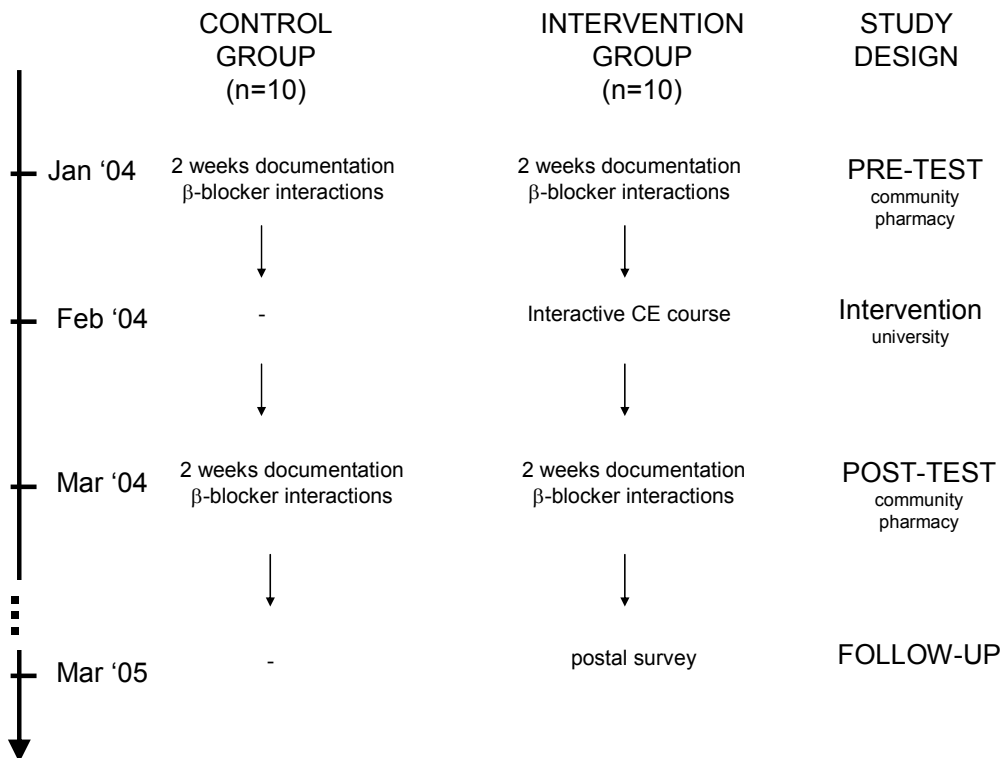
CONTROL GROUP (n=10)

INTERVENTION GROUP (n=10)

STUDY DESIGN

Jan ‘04

2 weeks documentation β-blocker interactions

2 weeks documentation β-blocker interactions

PRE-TEST community pharmacy

Feb ‘04

-

Interactive CE course

Intervention university

Mar ‘04

2 weeks documentation β-blocker interactions

2 weeks documentation β-blocker interactions

POST-TEST community pharmacy

Mar ‘05

-

postal survey

FOLLOW-UP